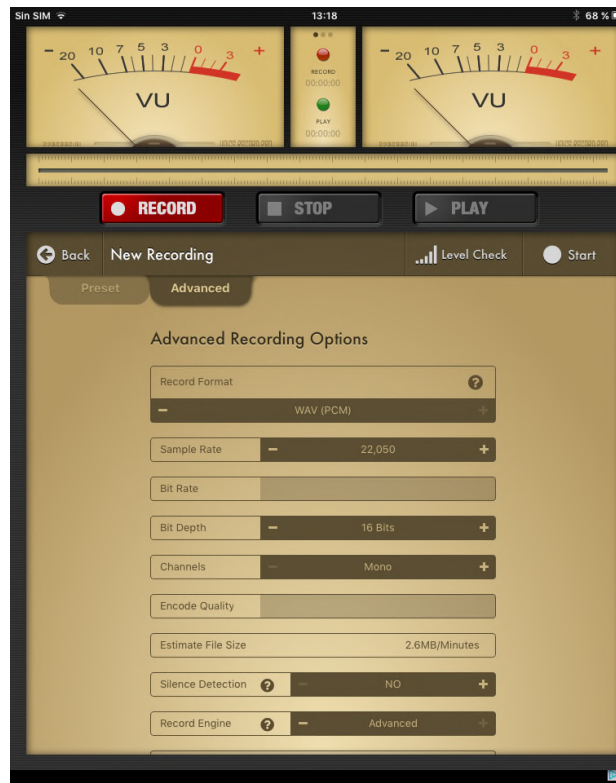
Sin SIM 13:18 68 %

− 20 10 7 5 3 0 3 +
VU

RECORD
00:00:00
PLAY
00:00:00

− 20 10 7 5 3 0 3 +
VU

RECORD STOP PLAY

Back New Recording Level Check Start

Preset Advanced

Advanced Recording Options

Record Format
− WAV (PCM) +

Sample Rate − 22,050 +

Bit Rate

Bit Depth − 16 Bits +

Channels − Mono +

Encode Quality

Estimate File Size 2.6MB/Minutes

Silence Detection − NO +

Record Engine − Advanced +